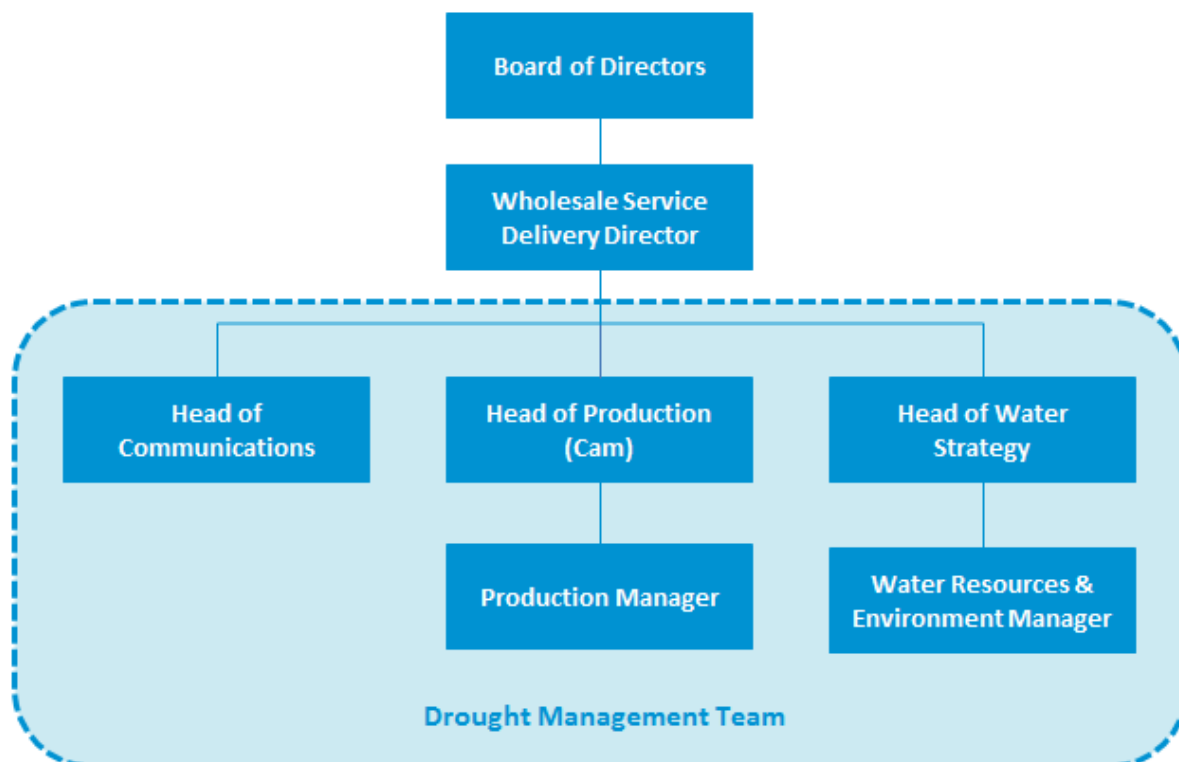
Board of Directors

Wholesale Service Delivery Director

Head of Communications

Head of Production (Cam)

Head of Water Strategy

Production Manager

Water Resources & Environment Manager

Drought Management Team